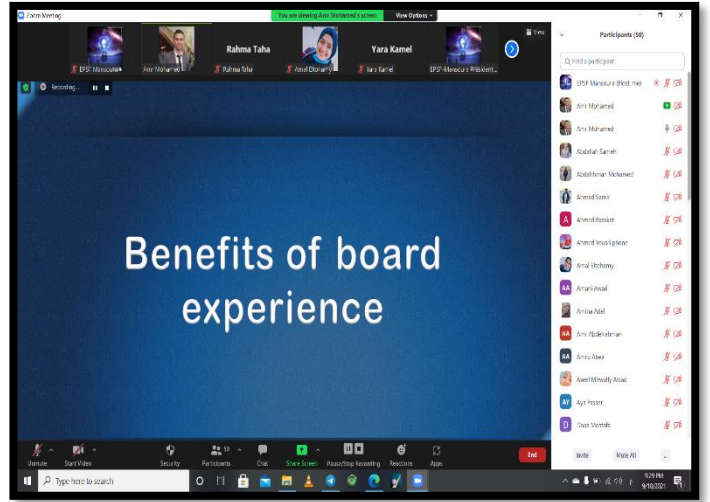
Zoom Meeting

You are viewing Amr Mohamed's screen View Options

EPSF Mansoura Amr Mohamed Rahma Taha Rahma Taha Amal Elzohairy Yara Kamel Yara Kamel EPSF-Mansoura #RElxcel...

Recording...

Benefits of board experience

Participants (50)

Find a participant

EPSF Mansoura (Host, me)
Amr Mohamed
Amr Mohamed
Abdallah Sameh
Abdelrhman Mohamed
Ahmed Samir
Ahmed Rasslet
Ahmed Yousri Iphone
Amal Elzohairy
Amani Awad
Amina Adel
Amr Abdelrahman
Amina Atwa
Aseel Minially Assad
Aya Yasser
Doaa Mostafa

Invite Mute All

Unmute Start Video Security Participants 50 Chat Share Screen Pause/Stop Recording Reactions Apps End

Type here to search

5:29 PM 9/10/2021